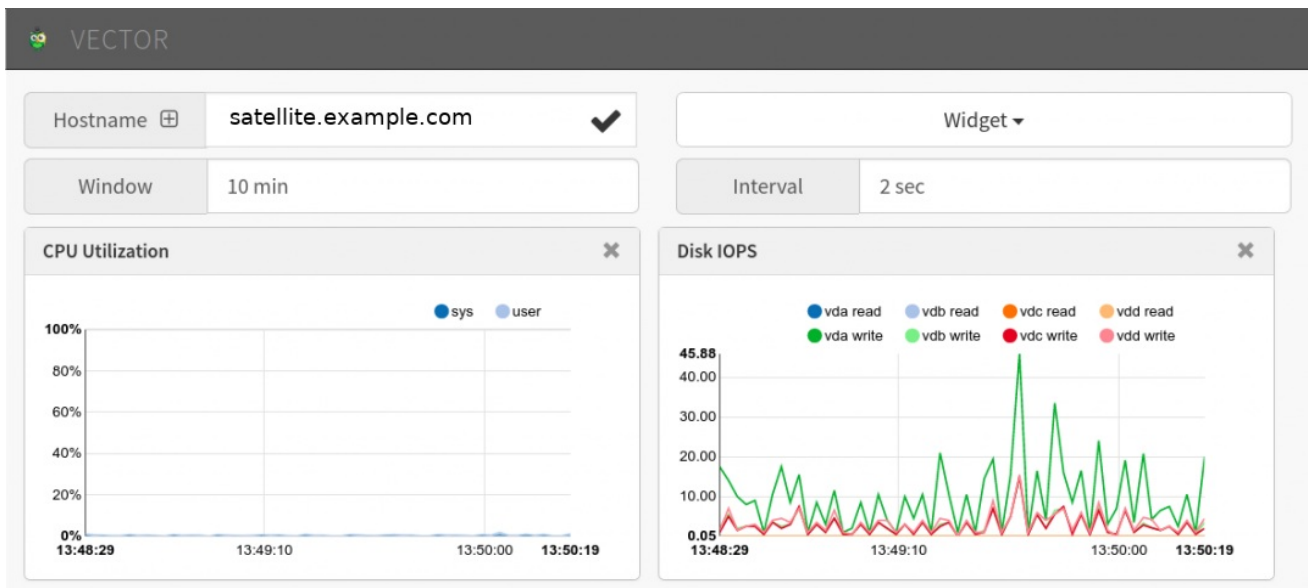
VECTOR

Hostname ⊞ satellite.example.com

Widget

Window 10 min

Interval 2 sec

CPU Utilization

sys user

100%
80%
60%
40%
20%
0%
13:48:29 13:49:10 13:50:00 13:50:19

Disk IOPS

vda read vdb read vdc read vdd read
vda write vdb write vdc write vdd write

45.88
40.00
30.00
20.00
10.00
0.05
13:48:29 13:49:10 13:50:00 13:50:19